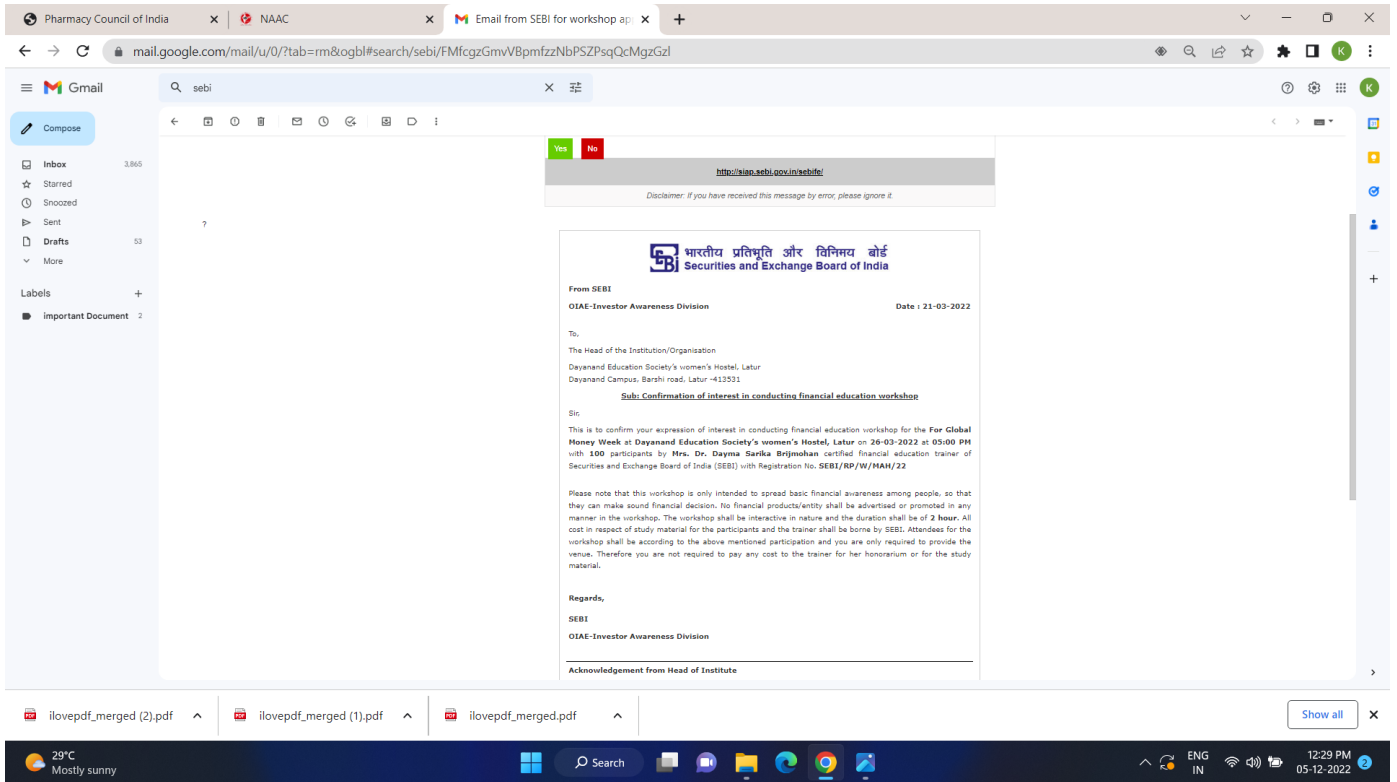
Pharmacy Council of India
NAAC
Email from SEBI for workshop ap

mail.google.com/mail/u/0/?tab=rm&ogbl#search/sebi/FMfcgzGmvVBpmfzzNbPSZPsqQcMgzGzl

Gmail
sebi

Compose
Inbox 3,865
Starred
Snoozed
Sent
Drafts 53
More

Labels +
important Document 2

Yes No

http://siap.sebi.gov.in/sebife/

Disclaimer: If you have received this message by error, please ignore it.

?

भारतीय प्रतिभूति और विनिमय बोर्ड
Securities and Exchange Board of India

From SEBI
OIAE-Investor Awareness Division
Date : 21-03-2022

To,
The Head of the Institution/Organisation
Dayanand Education Society's women's Hostel, Latur
Dayanand Campus, Barshi road, Latur -413531

Sub: Confirmation of interest in conducting financial education workshop

Sir,
This is to confirm your expression of interest in conducting financial education workshop for the For Global Money Week at Dayanand Education Society's women's Hostel, Latur on 26-03-2022 at 05:00 PM with 100 participants by Mrs. Dr. Dayma Sarika Brijmohan certified financial education trainer of Securities and Exchange Board of India (SEBI) with Registration No. SEBI/RP/W/MAH/22

Please note that this workshop is only intended to spread basic financial awareness among people, so that they can make sound financial decision. No financial products/entity shall be advertised or promoted in any manner in the workshop. The workshop shall be interactive in nature and the duration shall be of 2 hour. All cost in respect of study material for the participants and the trainer shall be borne by SEBI. Attendees for the workshop shall be according to the above mentioned participation and you are only required to provide the venue. Therefore you are not required to pay any cost to the trainer for her honorarium or for the study material.

Regards,
SEBI
OIAE-Investor Awareness Division

Acknowledgement from Head of Institute

ilovepdf_merged (2).pdf
ilovepdf_merged (1).pdf
ilovepdf_merged.pdf
Show all

29°C
Mostly sunny
Search
ENG
IN
12:29 PM
05-12-2022